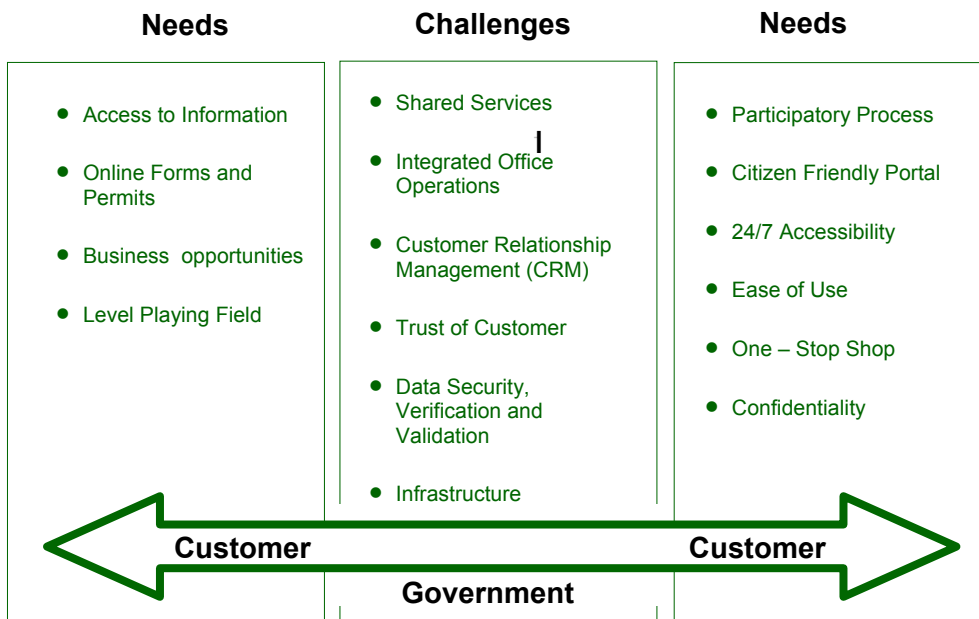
Needs

- Access to Information
- Online Forms and Permits
- Business opportunities
- Level Playing Field

Challenges

- Shared Services
- Integrated Office Operations
- Customer Relationship Management (CRM)
- Trust of Customer
- Data Security, Verification and Validation
- Infrastructure

Needs

- Participatory Process
- Citizen Friendly Portal
- 24/7 Accessibility
- Ease of Use
- One – Stop Shop
- Confidentiality

Customer

Customer

Government